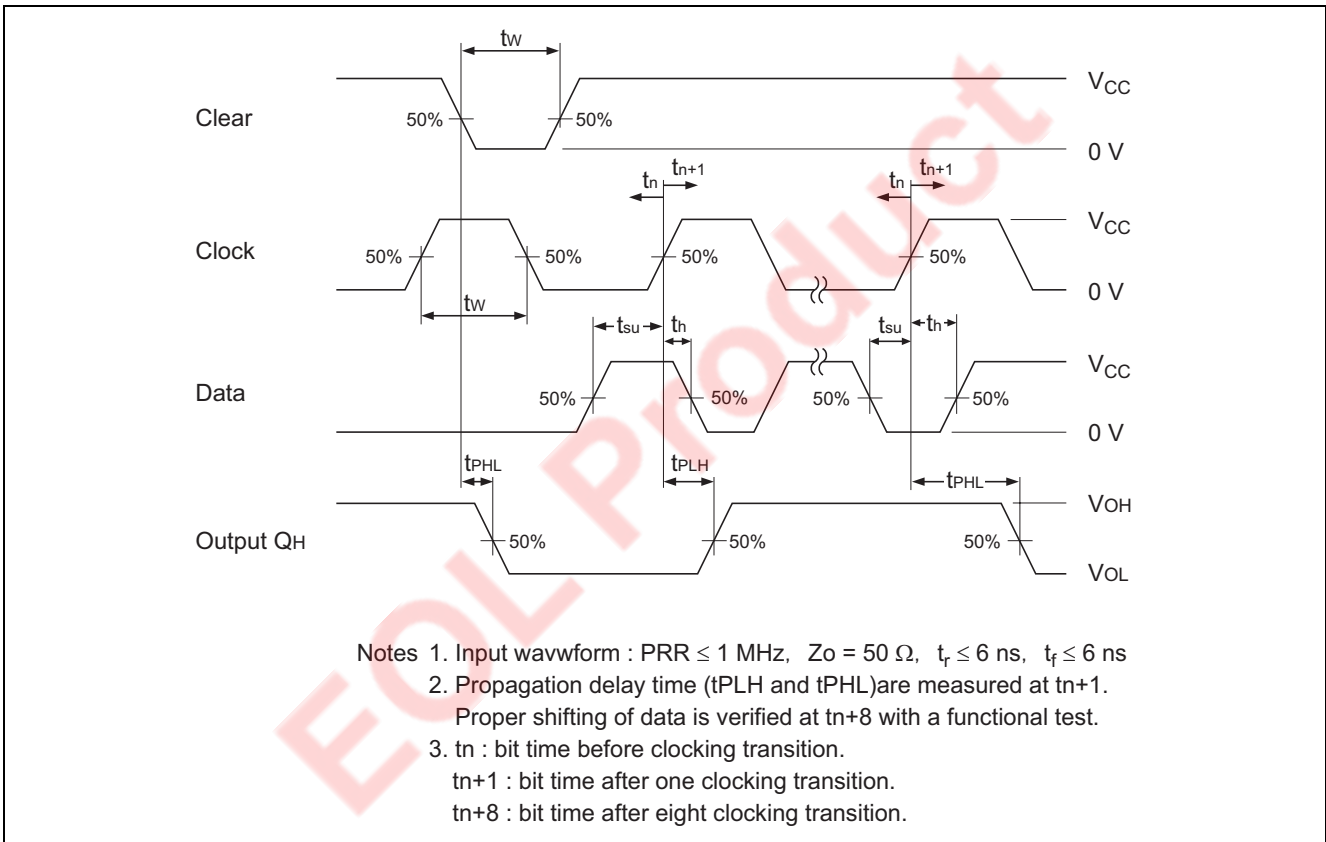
$t_W$

Clear

50%

50%

$V_{CC}$

0 V

$t_n$

$t_{n+1}$

$t_n$

$t_{n+1}$

Clock

50%

50%

50%

50%

$V_{CC}$

0 V

$t_W$

$t_{su}$

$t_h$

$t_{su}$

$t_h$

Data

50%

50%

50%

50%

$V_{CC}$

0 V

$t_{PHL}$

$t_{PLH}$

$t_{PHL}$

Output $Q_H$

50%

50%

50%

$V_{OH}$

$V_{OL}$

EOL Product

Notes 1. Input wavwform : PRR $\leq$ 1 MHz, Zo = 50 $\Omega$, $t_r \leq 6$ ns, $t_f \leq 6$ ns
2. Propagation delay time (tPLH and tPHL)are measured at tn+1.
Proper shifting of data is verified at tn+8 with a functional test.
3. tn : bit time before clocking transition.
tn+1 : bit time after one clocking transition.
tn+8 : bit time after eight clocking transition.